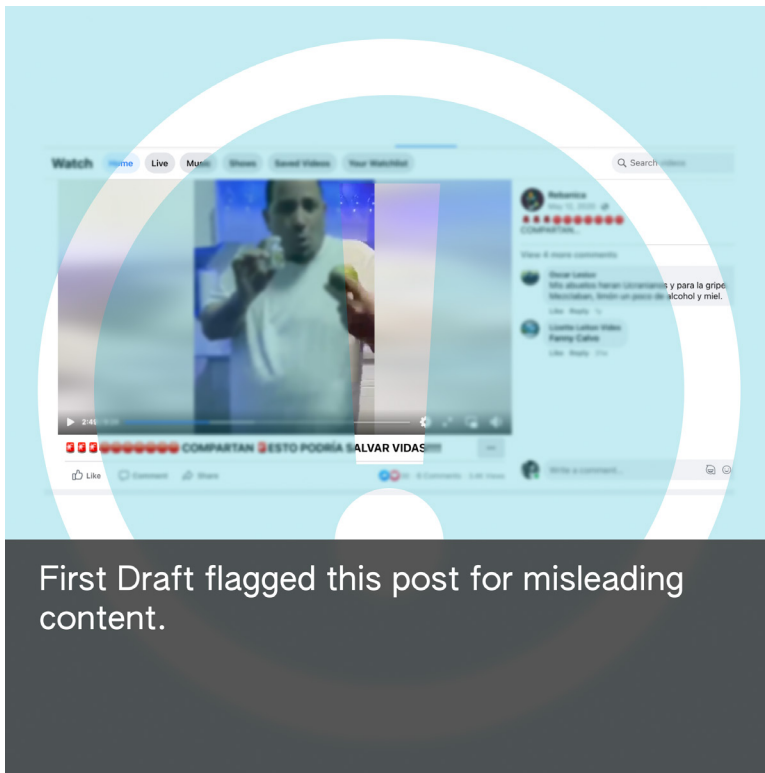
Watch Home Live Music Shows Saved Videos Your Watchlist

Search videos

Rebanica
May 12, 2020
COMPARTAN...

View 4 more comments

Oscar Leston
Mis abuelos haran Ucranianos y para la gripe Mezclaban, limón un poco de alcohol y miel.
Like Reply

Lisette Leiton Video
Fanny Calvo
Like Reply

2:41

COMPARTAN ESTO PODRÍA SALVAR VIDAS!!!!

Like Comment Share

Write a comment...

First Draft flagged this post for misleading content.